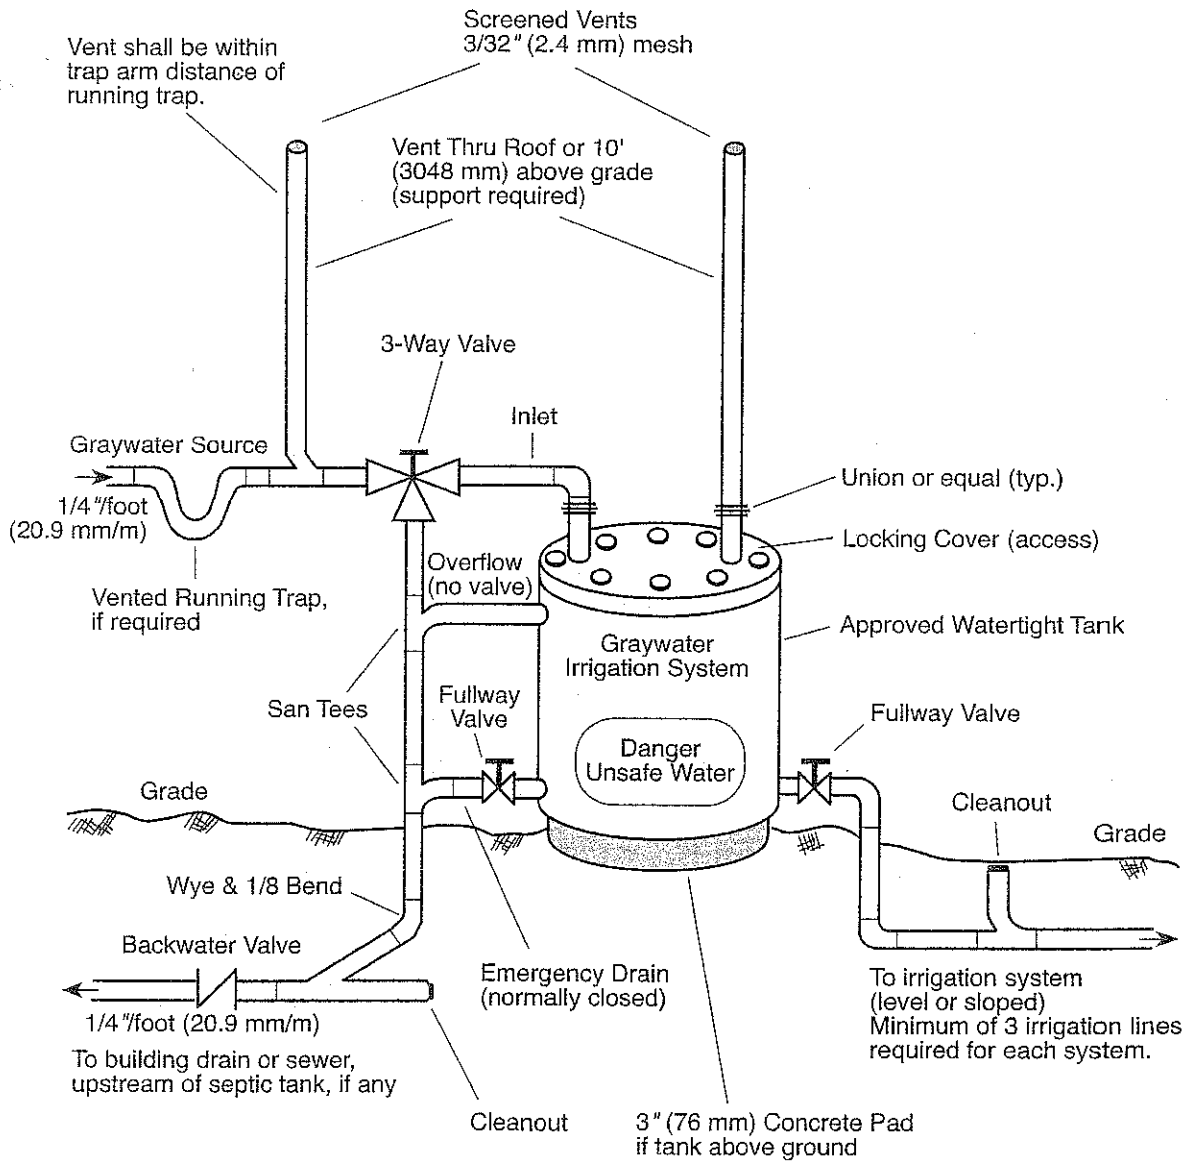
Screened Vents
3/32" (2.4 mm) mesh

Vent shall be within trap arm distance of running trap.

Vent Thru Roof or 10' (3048 mm) above grade (support required)

3-Way Valve

Inlet

Graywater Source

1/4"/foot (20.9 mm/m)

Vented Running Trap, if required

Union or equal (typ.)

Locking Cover (access)

Overflow (no valve)

Approved Watertight Tank

Graywater Irrigation System

San Tees

Fullway Valve

Fullway Valve

Danger Unsafe Water

Grade

Cleanout

Grade

Wye & 1/8 Bend

Backwater Valve

Emergency Drain (normally closed)

1/4"/foot (20.9 mm/m)

To building drain or sewer, upstream of septic tank, if any

To irrigation system (level or sloped)
Minimum of 3 irrigation lines required for each system.

Cleanout

3" (76 mm) Concrete Pad if tank above ground